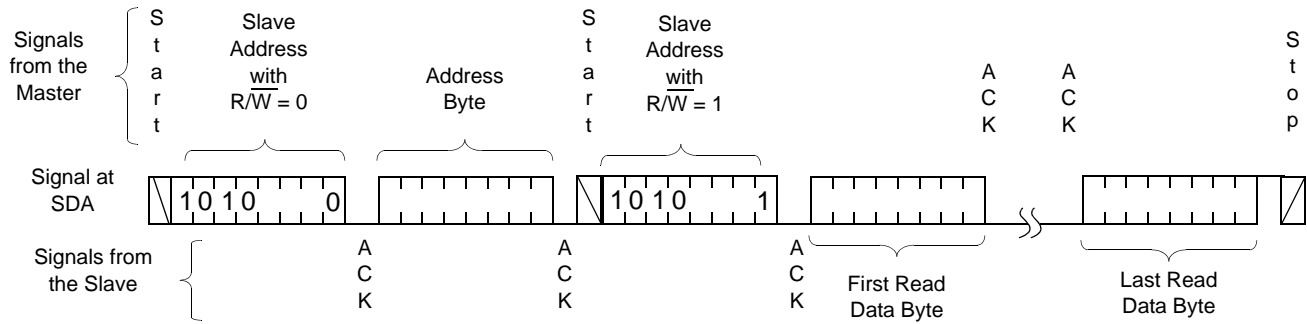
Signals from the Master

S t a r t

Slave Address with R/$\overline{W}$ = 0

Address Byte

S t a r t

Slave Address with R/$\overline{W}$ = 1

A C K

A C K

S t o p

Signal at SDA

1 0 1 0 0

1 0 1 0 1

Signals from the Slave

A C K

A C K

A C K

First Read Data Byte

Last Read Data Byte